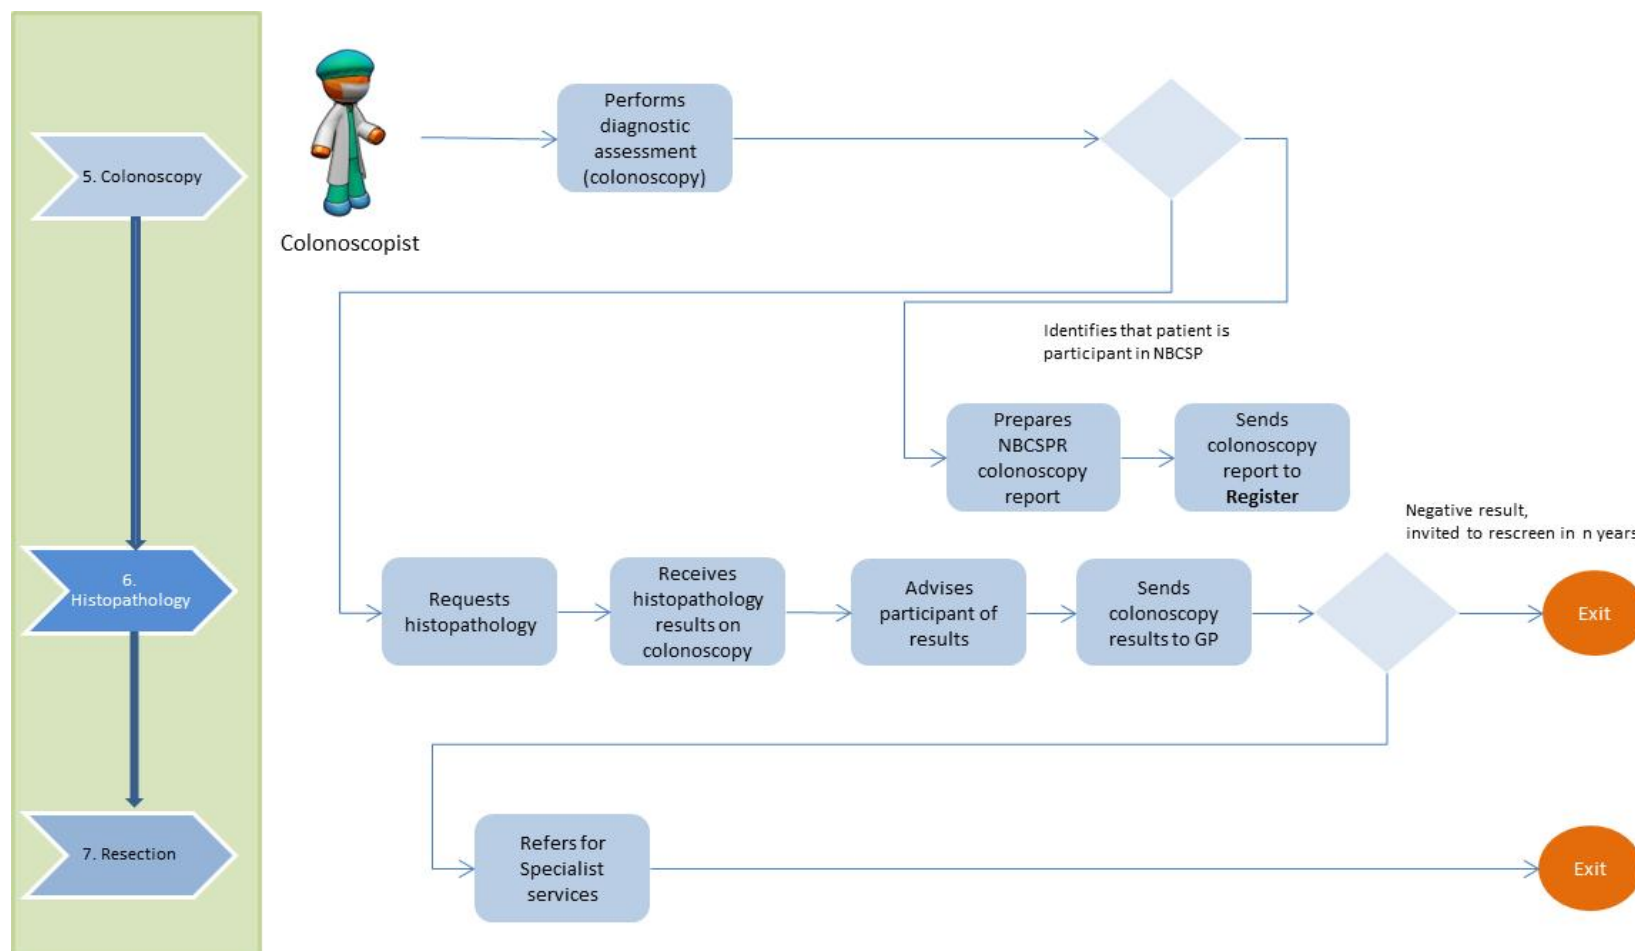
5. Colonoscopy

6. Histopathology

7. Resection

Colonoscopist

Performs diagnostic assessment (colonoscopy)

Identifies that patient is participant in NBCSP

Prepares NBCSPR colonoscopy report

Sends colonoscopy report to **Register**

Negative result, invited to rescreen in n years

Requests histopathology

Receives histopathology results on colonoscopy

Advises participant of results

Sends colonoscopy results to GP

Exit

Refers for Specialist services

Exit